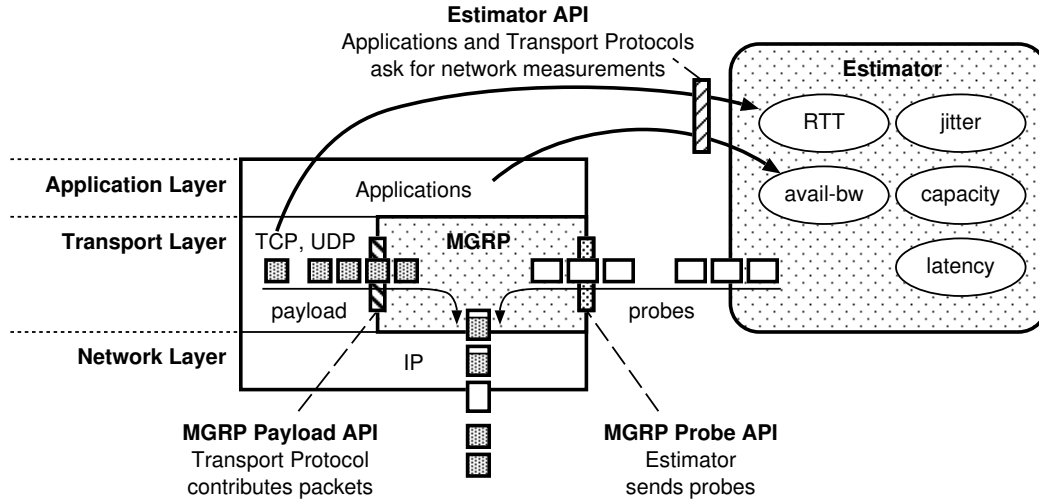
**Estimator API**
Applications and Transport Protocols ask for network measurements

**Estimator**

RTT

jitter

avail-bw

capacity

latency

**Application Layer**

Applications

**Transport Layer**

TCP, UDP

**MGRP**

payload

probes

**Network Layer**

IP

**MGRP Payload API**
Transport Protocol contributes packets

**MGRP Probe API**
Estimator sends probes